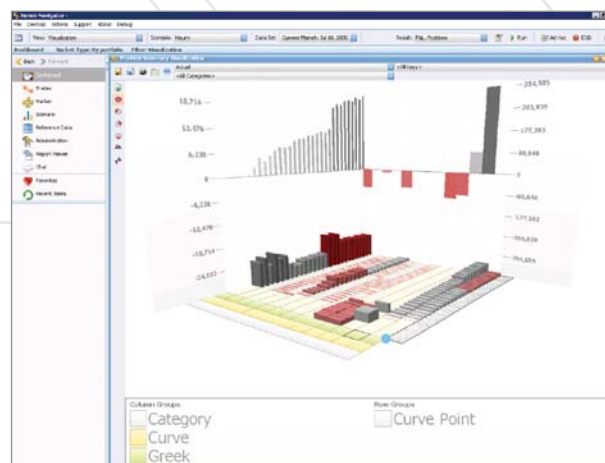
Numerix Navigator
File Desktop Actions Support About Debug
View: Visualization Scenario: Hourly Data Set: Current Market, Jul 16, 2008 Result: P&L Positions Run Ad Hoc EOD
Dashboard Market Type: By portfolio Filter: Visualization
Back Forward
Dashboard
Trades
Market
Scenario
Reference Data
Administration
Report Viewer
Chat
Favorites
Recent Items
Portfolio Summary Visualization
Actual
<All Categories>
<All Keys>
18,714
12,476
6,238
0
-6,238
-12,476
-18,714
-24,952
354,585
265,939
177,293
88,646
0
-88,646
-177,293
-265,939
-354,585
Column Groups
Category
Curve
Greek
Row Groups
Curve Point